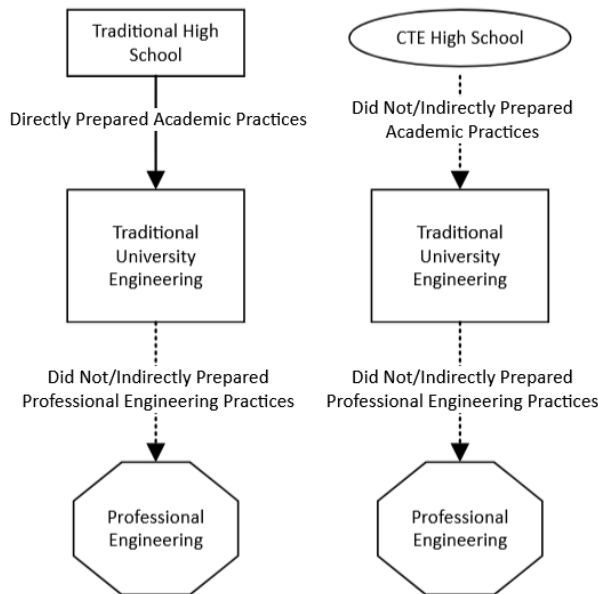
Traditional High School

Directly Prepared Academic Practices

Traditional University Engineering

Did Not/Indirectly Prepared Professional Engineering Practices

Professional Engineering

CTE High School

Did Not/Indirectly Prepared Academic Practices

Traditional University Engineering

Did Not/Indirectly Prepared Professional Engineering Practices

Professional Engineering